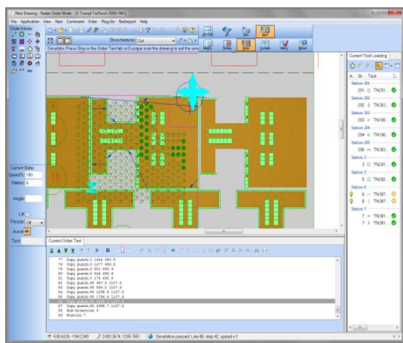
New Drawing - Radan Order Mode - [S Trumpf TruPunch 3000 FMC]

File Application View Mark Command Order Plug-ins Radanport Help

Show features Cut

Simulation: Press Stop in the Order Toolbar or Escape over the drawing to exit the simulation

Current Tool Loading

Station 201
Station 202
Station 203
Station 204
Station 205
Station 1
Station 2
Station 3
Station 4
Station 5

Current State
Speed% 100
Station 4
Angle
Lift
Punch
Active

Turn

Current Order Text

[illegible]

Simulation paused: Line 86 step 42 speed x 1